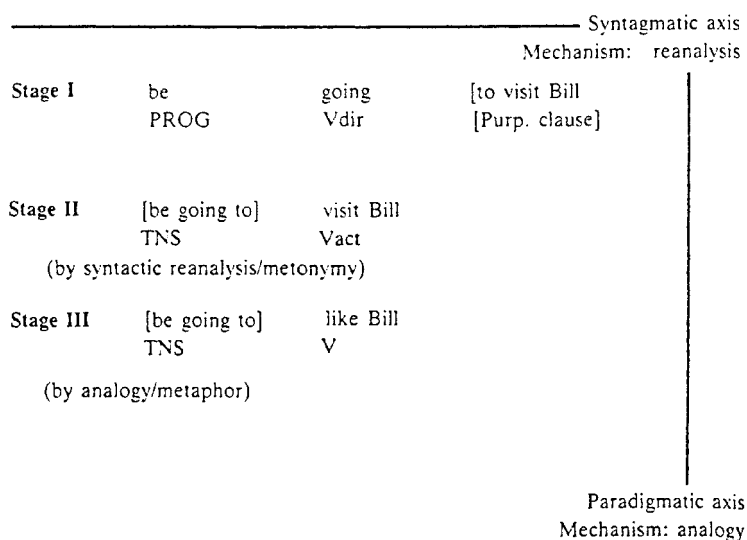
Syntagmatic axis
Mechanism: reanalysis

Stage I be going [to visit Bill
PROG Vdir [Purp. clause]

Stage II [be going to] visit Bill
TNS Vact
(by syntactic reanalysis/metonymy)

Stage III [be going to] like Bill
TNS V

(by analogy/metaphor)

Paradigmatic axis
Mechanism: analogy